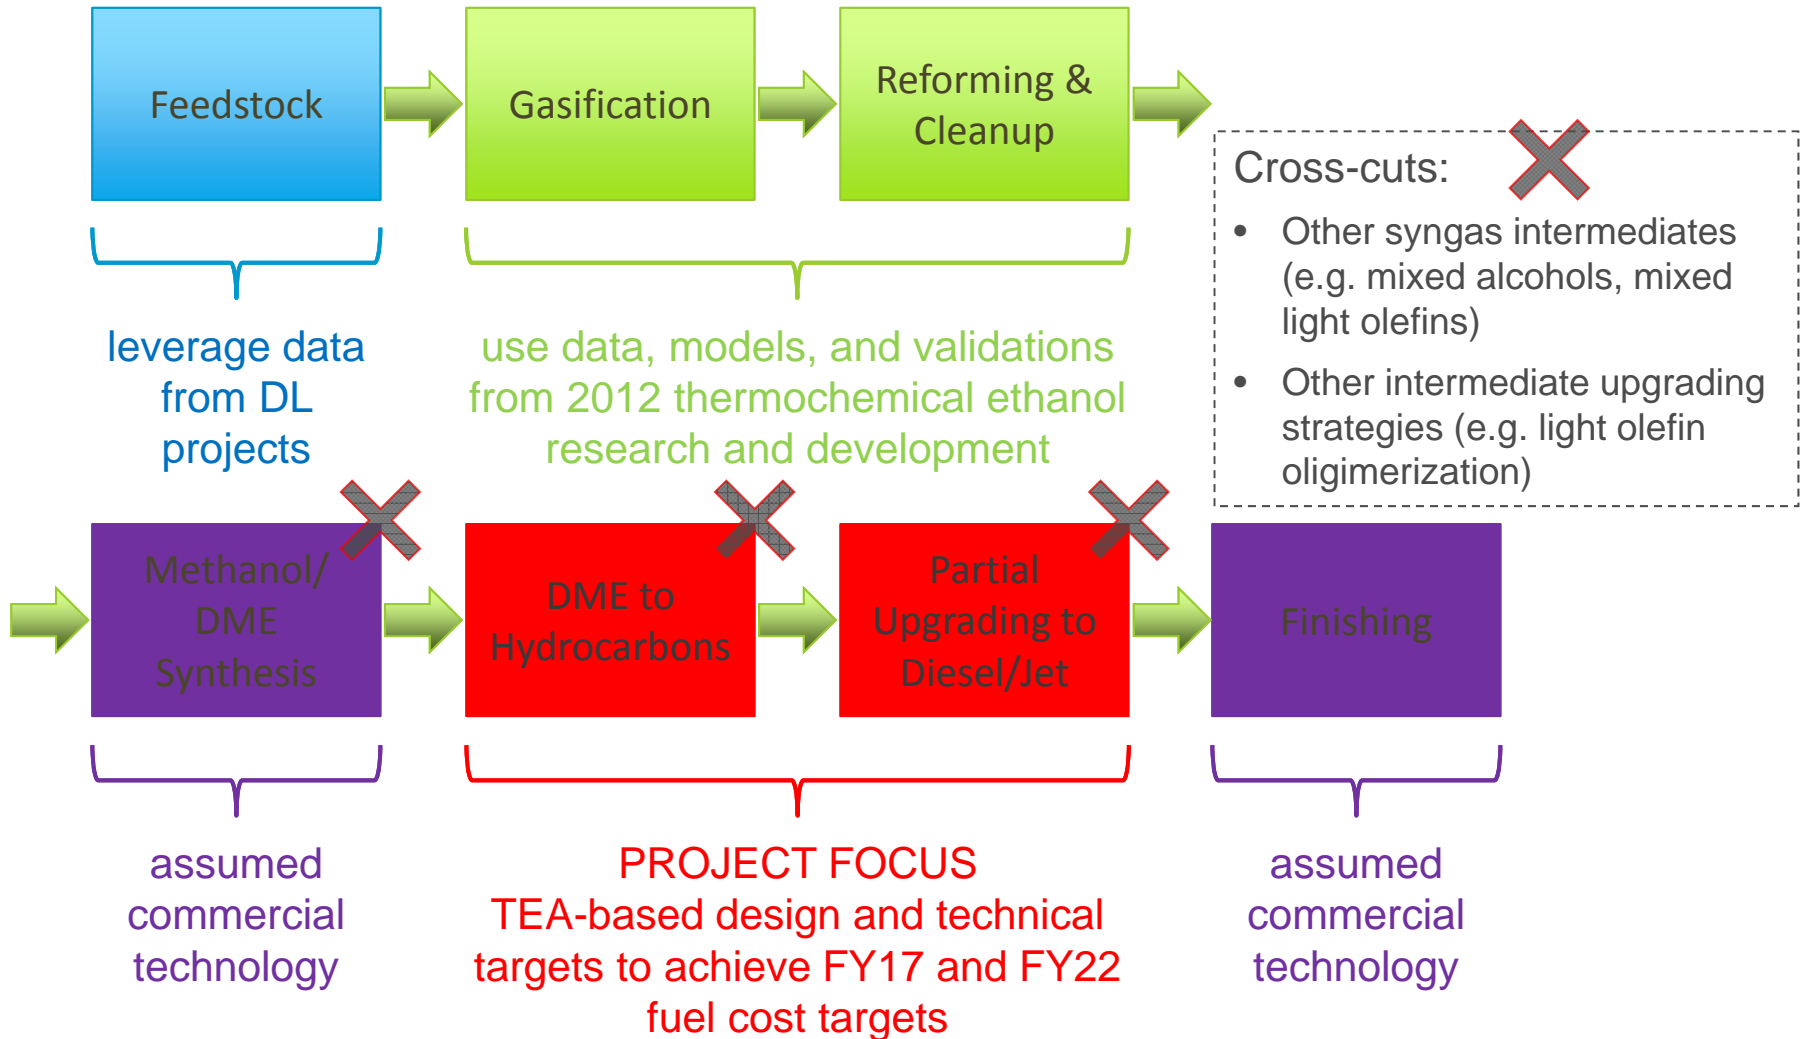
Feedstock

Gasification

Reforming & Cleanup

leverage data from DL projects

use data, models, and validations from 2012 thermochemical ethanol research and development

Cross-cuts:

- Other syngas intermediates (e.g. mixed alcohols, mixed light olefins)
- Other intermediate upgrading strategies (e.g. light olefin oligimerization)

Methanol/ DME Synthesis

DME to Hydrocarbons

Partial Upgrading to Diesel/Jet

Finishing

assumed commercial technology

PROJECT FOCUS
TEA-based design and technical targets to achieve FY17 and FY22 fuel cost targets

assumed commercial technology